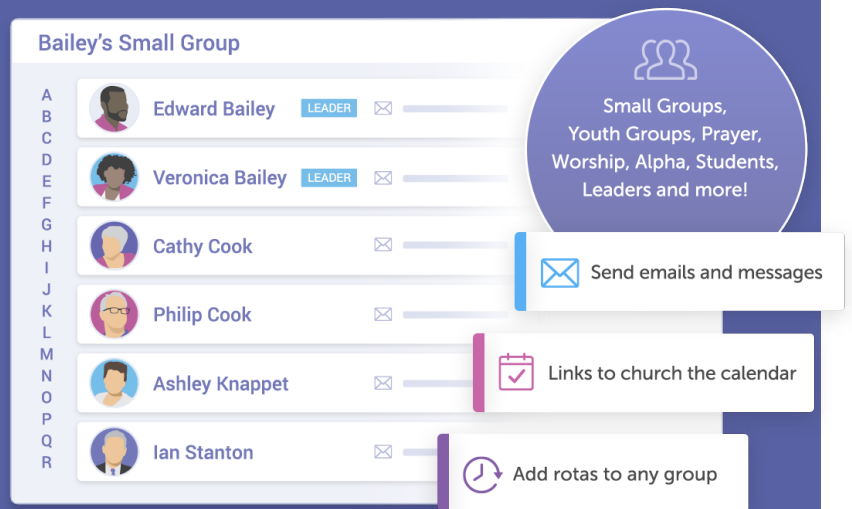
Bailey's Small Group

A
B
C
D
E
F
G
H
I
J
K
L
M
N
O
P
Q
R

Edward Bailey LEADER

Veronica Bailey LEADER

Cathy Cook

Philip Cook

Ashley Knappet

Ian Stanton

Small Groups, Youth Groups, Prayer, Worship, Alpha, Students, Leaders and more!

Send emails and messages

Links to church the calendar

Add rotas to any group